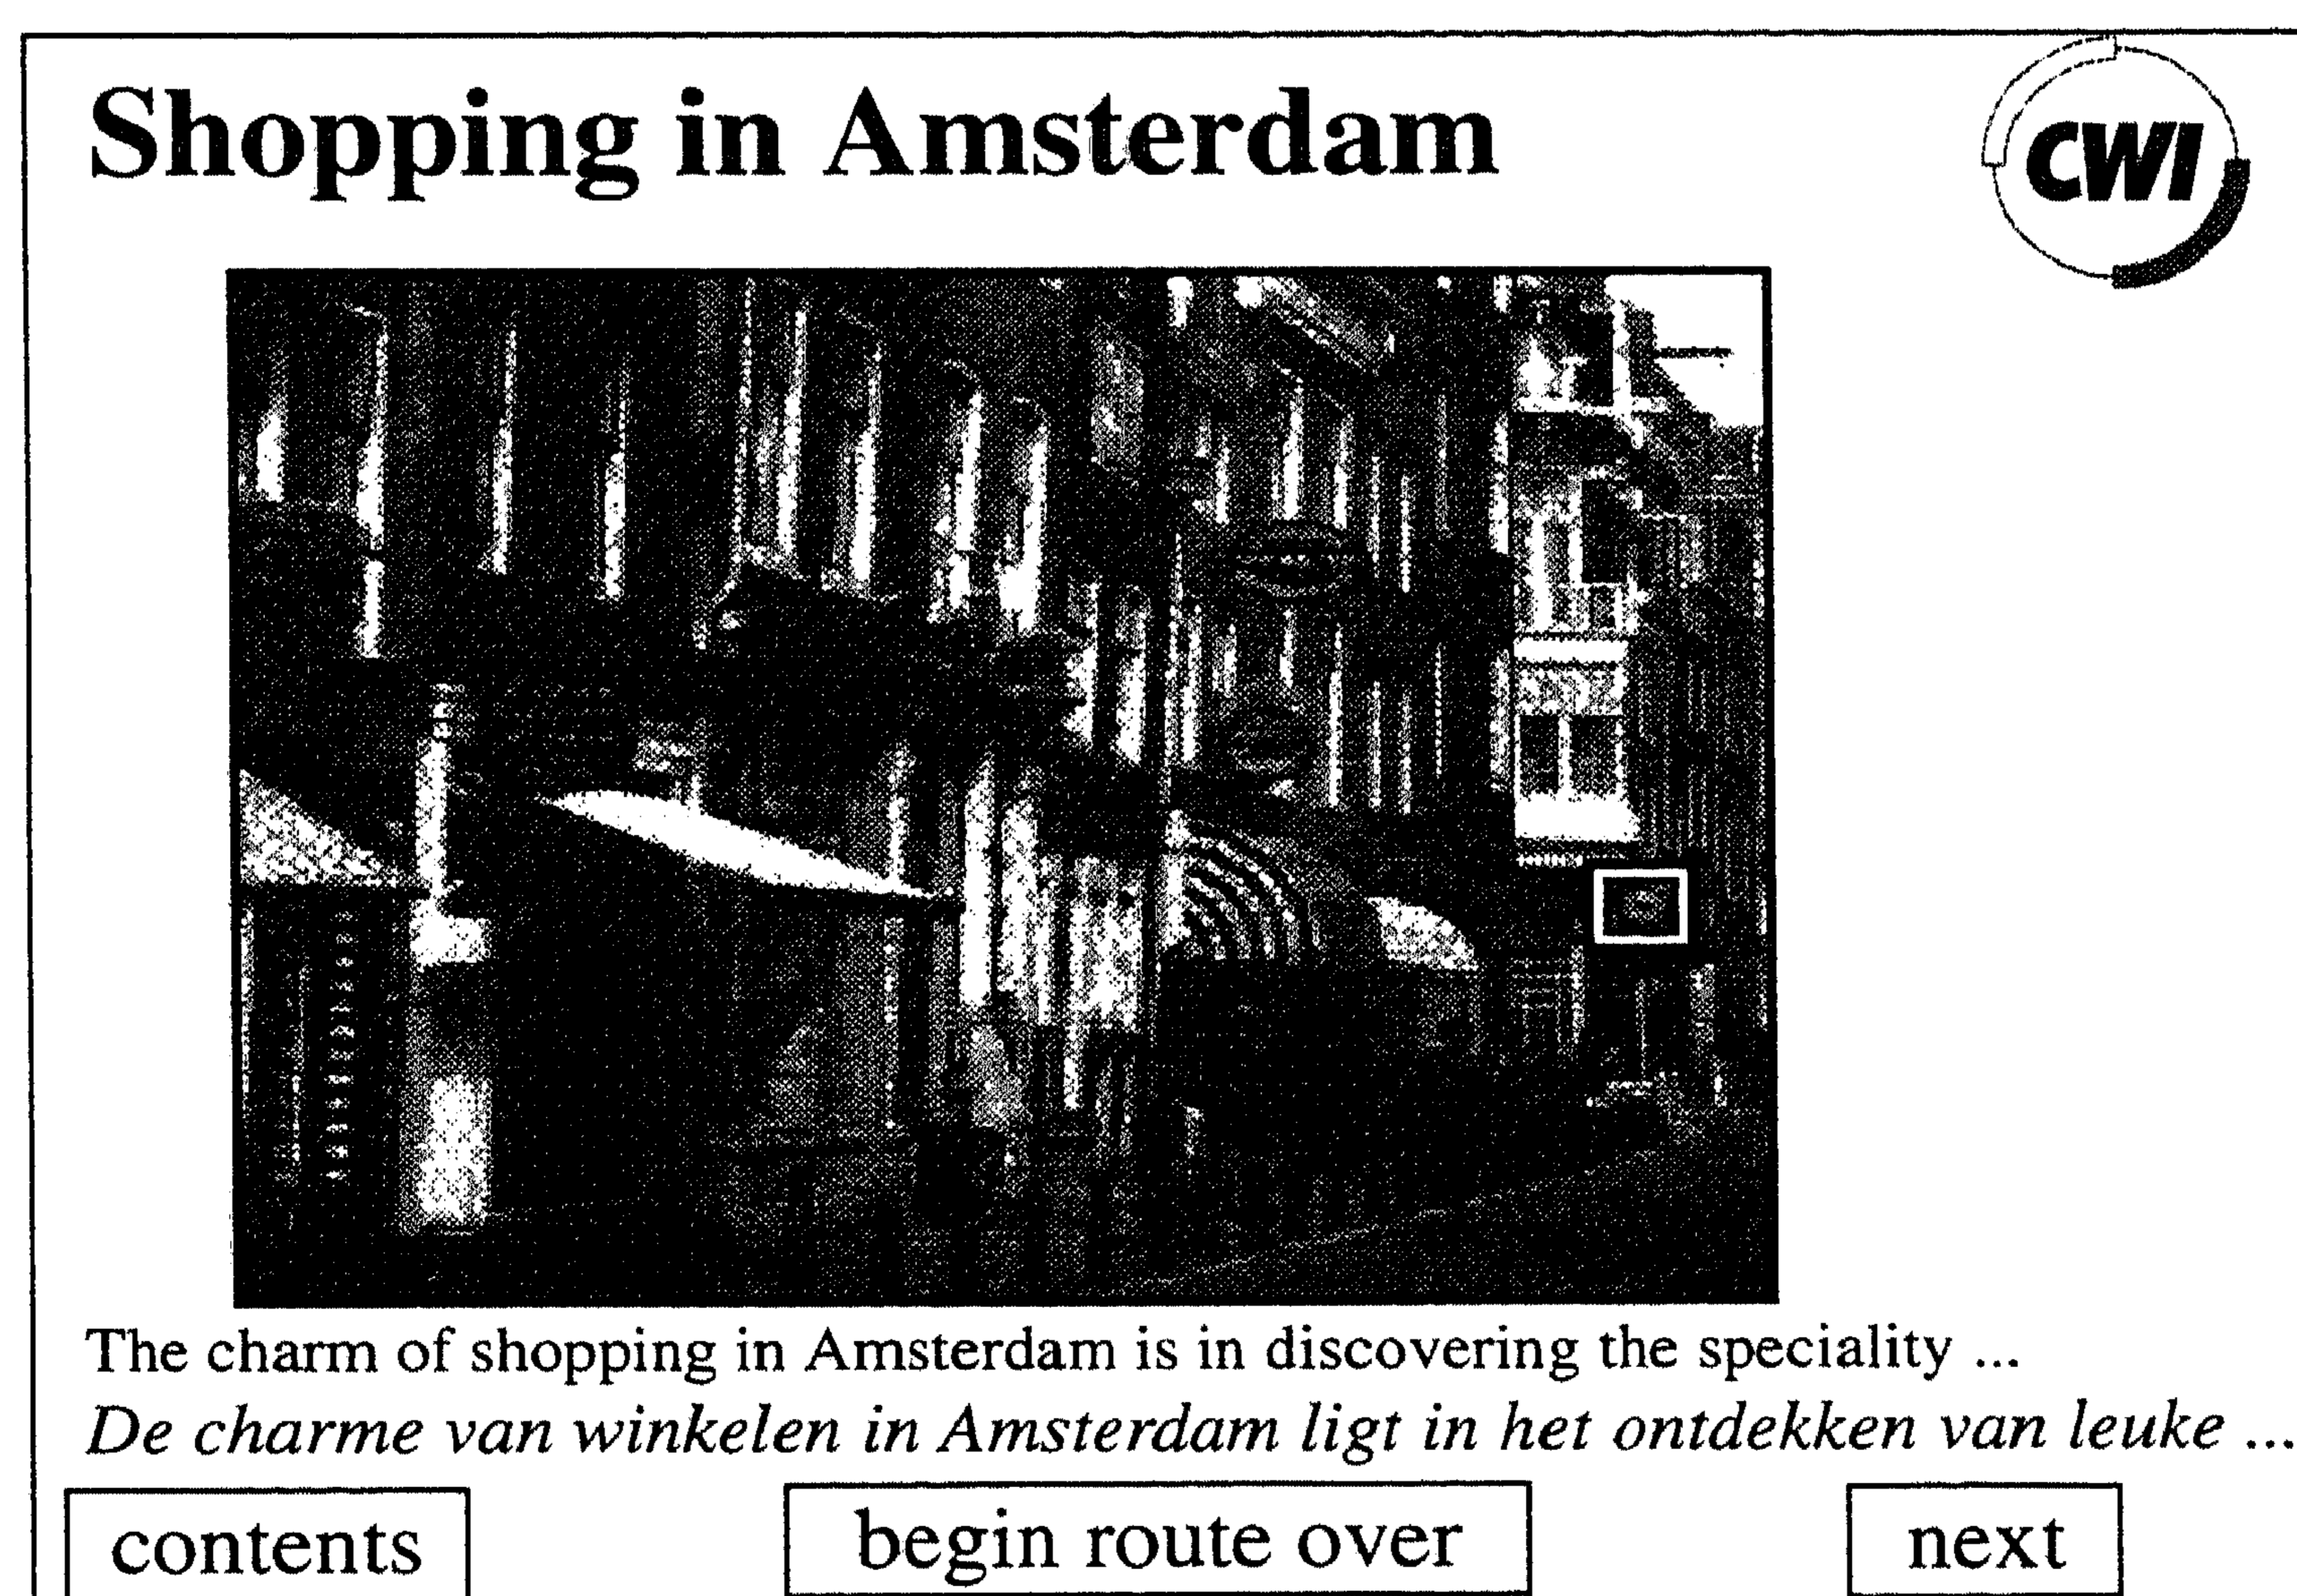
Shopping in Amsterdam

CWI

The charm of shopping in Amsterdam is in discovering the speciality ...

*De charme van winkelen in Amsterdam ligt in het ontdekken van leuke ...*

contents

begin route over

next